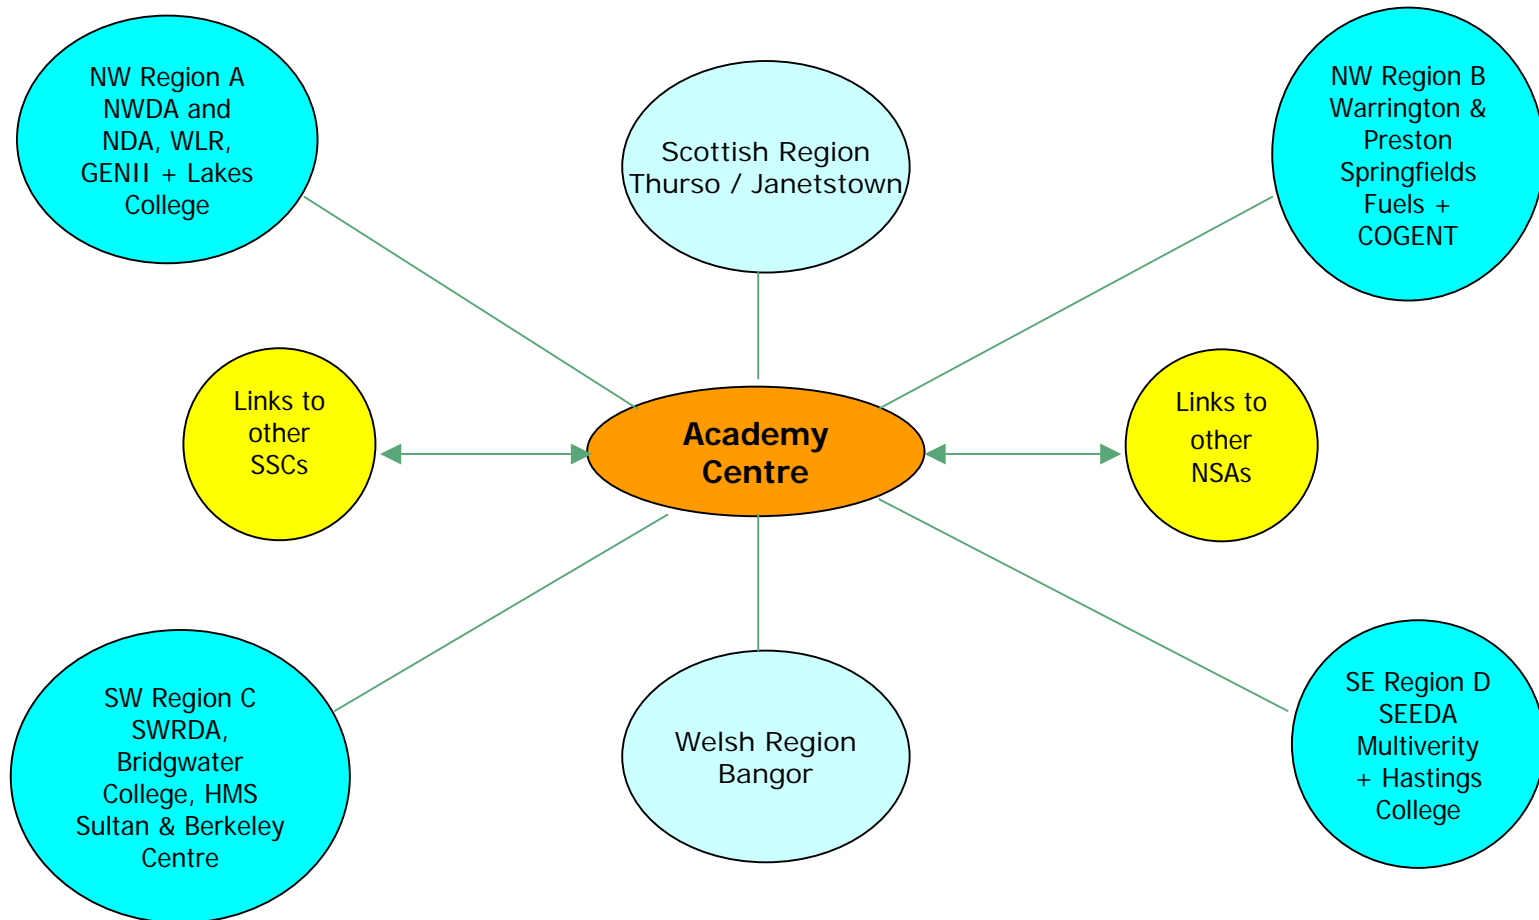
NW Region A NWDA and NDA, WLR, GENII + Lakes College

Scottish Region Thurso / Janetstown

NW Region B Warrington & Preston Springfields Fuels + COGENT

Links to other SSCs

Academy Centre

Links to other NSAs

SW Region C SWRDA, Bridgwater College, HMS Sultan & Berkeley Centre

Welsh Region Bangor

SE Region D SEEDA Multiverity + Hastings College